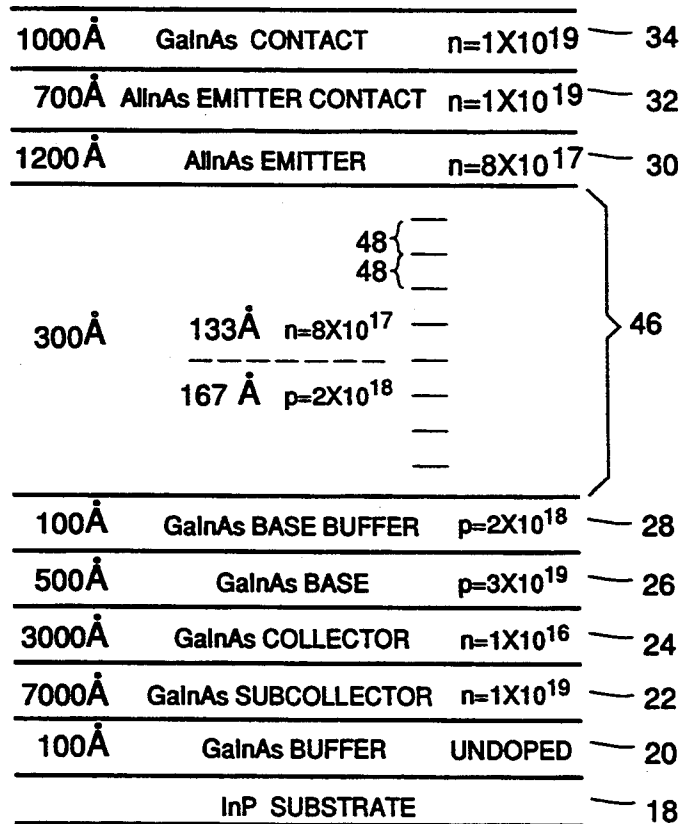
1000Å GaInAs CONTACT $n=1X10^{19}$ 34

700Å AlInAs EMITTER CONTACT $n=1X10^{19}$ 32

1200Å AlInAs EMITTER $n=8X10^{17}$ 30

48
48

300Å 133Å $n=8X10^{17}$

167 Å $p=2X10^{18}$

46

100Å GaInAs BASE BUFFER $p=2X10^{18}$ 28

500Å GaInAs BASE $p=3X10^{19}$ 26

3000Å GaInAs COLLECTOR $n=1X10^{16}$ 24

7000Å GaInAs SUBCOLLECTOR $n=1X10^{19}$ 22

100Å GaInAs BUFFER UNDOPED 20

InP SUBSTRATE 18